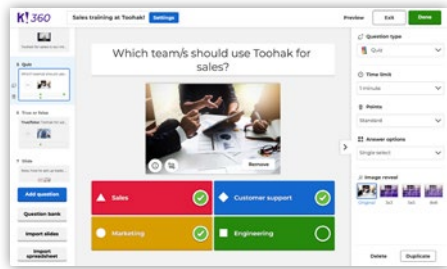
K!360

Sales training at Toohak! Settings

Preview Exit Done

Toohak for sales training

5 Quiz

6 True or false

True/false Toohak sells to all types of...

7 Slide

Add question

Question bank

Import slides

Import spreadsheet

Which team/s should use Toohak for sales?

Remove

Sales

Customer support

Marketing

Engineering

Question type

Quiz

Time limit

1 minute

Points

Standard

Answer options

Single select

Image reveal

Original

Delete Duplicate